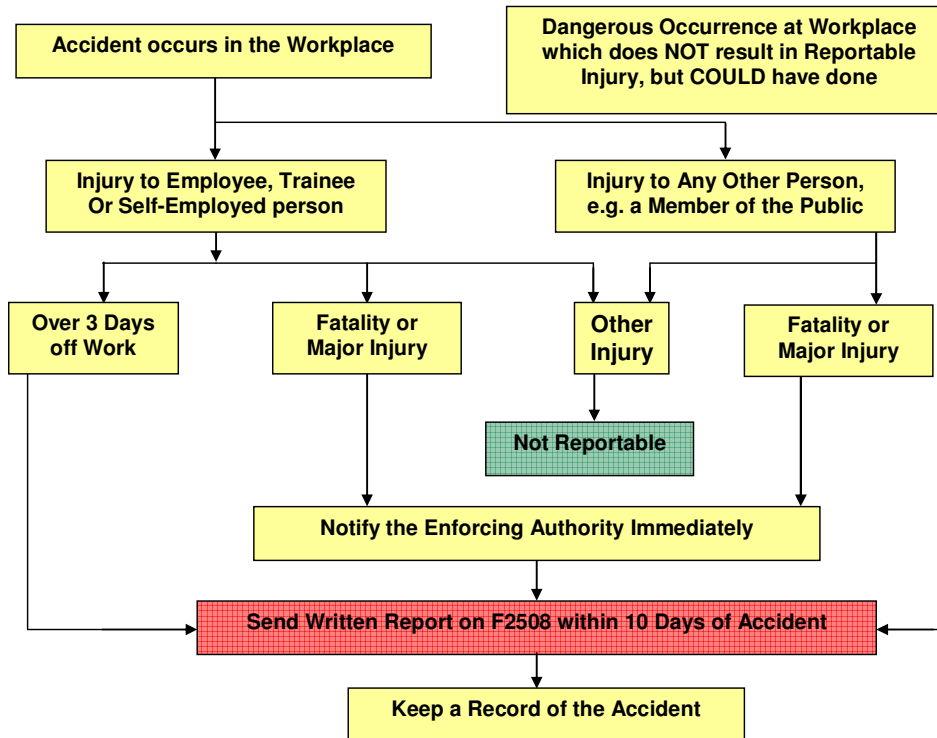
Accident occurs in the Workplace

Dangerous Occurrence at Workplace which does NOT result in Reportable Injury, but COULD have done

Injury to Employee, Trainee Or Self-Employed person

Injury to Any Other Person, e.g. a Member of the Public

Over 3 Days off Work

Fatality or Major Injury

Other Injury

Fatality or Major Injury

Not Reportable

Notify the Enforcing Authority Immediately

Send Written Report on F2508 within 10 Days of Accident

Keep a Record of the Accident